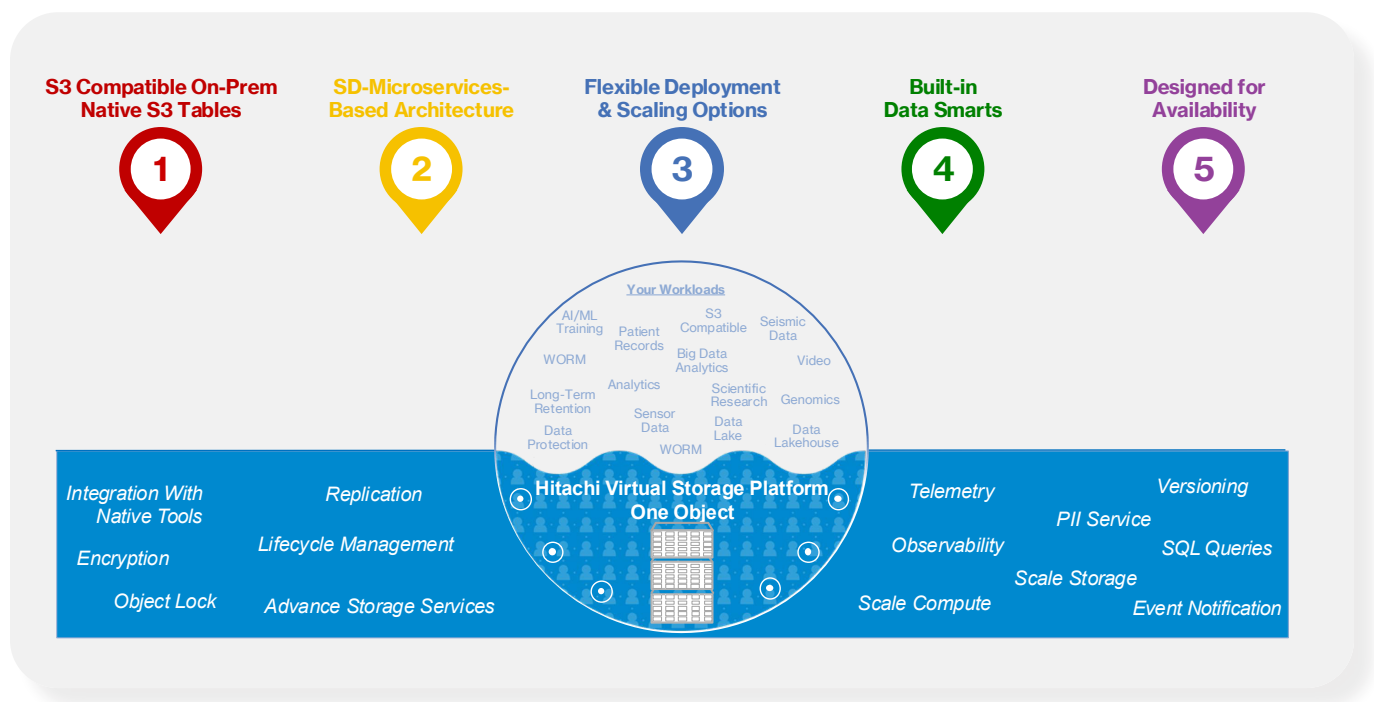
S3 Compatible On-Prem Native S3 Tables

1

SD-Microservices-Based Architecture

2

Flexible Deployment & Scaling Options

3

Built-in Data Smarts

4

Designed for Availability

5

Your Workloads

AI/ML Training

Patient Records

S3 Compatible

Seismic Data

WORM

Big Data Analytics

Video

Analytics

Long-Term Retention

Scientific Research

Genomics

Sensor Data

Data Protection

Data Lake

Data Lakehouse

WORM

Hitachi Virtual Storage Platform One Object

Integration With Native Tools

Replication

Encryption

Lifecycle Management

Object Lock

Advance Storage Services

Telemetry

Versioning

PII Service

Observability

SQL Queries

Scale Storage

Scale Compute

Event Notification